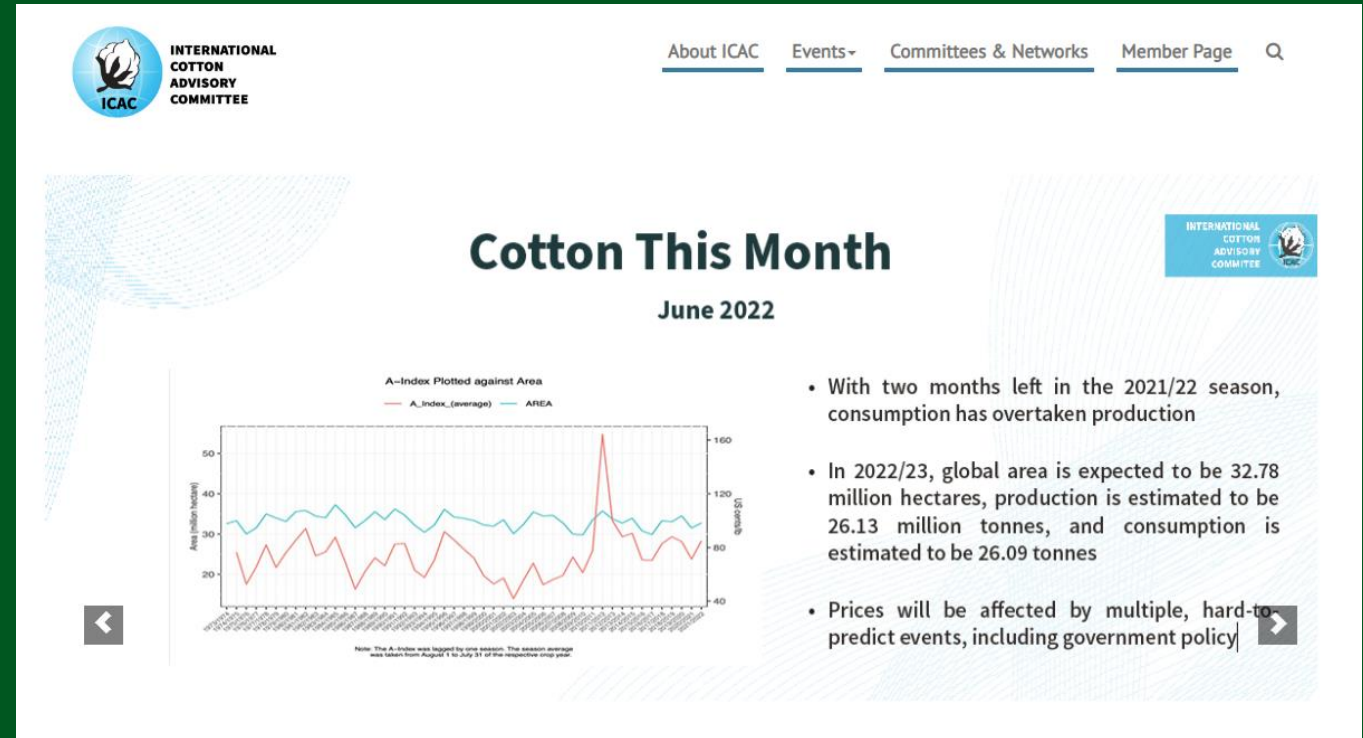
ICAC
INTERNATIONAL COTTON ADVISORY COMMITTEE

About ICAC Events Committees & Networks Member Page

Cotton This Month

INTERNATIONAL COTTON ADVISORY COMMITEE ICAC

June 2022

A–Index Plotted against Area

A_Index_(average) AREA

Area (million hectare)

US cents/lb

50
40
30
20

160
120
80
40

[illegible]

Note: The A-Index was lagged by one season. The season average was taken from August 1 to July 31 of the respective crop year.

• With two months left in the 2021/22 season, consumption has overtaken production

• In 2022/23, global area is expected to be 32.78 million hectares, production is estimated to be 26.13 million tonnes, and consumption is estimated to be 26.09 tonnes

• Prices will be affected by multiple, hard-to-predict events, including government policy